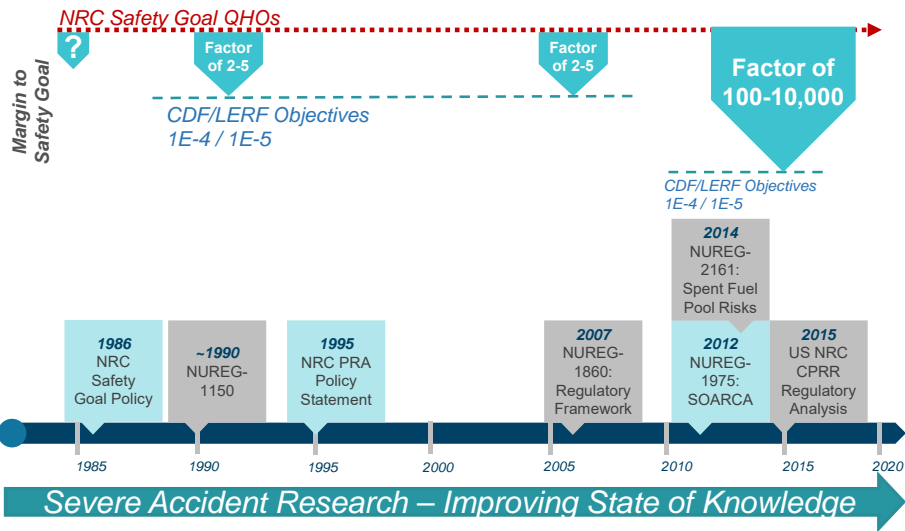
NRC Safety Goal QHOs

Margin to Safety Goal

?

Factor of 2-5

Factor of 2-5

Factor of 100-10,000

CDF/LERF Objectives 1E-4 / 1E-5

CDF/LERF Objectives 1E-4 / 1E-5

2014 NUREG-2161: Spent Fuel Pool Risks

1986 NRC Safety Goal Policy

~1990 NUREG-1150

1995 NRC PRA Policy Statement

2007 NUREG-1860: Regulatory Framework

2012 NUREG-1975: SOARCA

2015 US NRC CPRR Regulatory Analysis

1985 1990 1995 2000 2005 2010 2015 2020

Severe Accident Research – Improving State of Knowledge